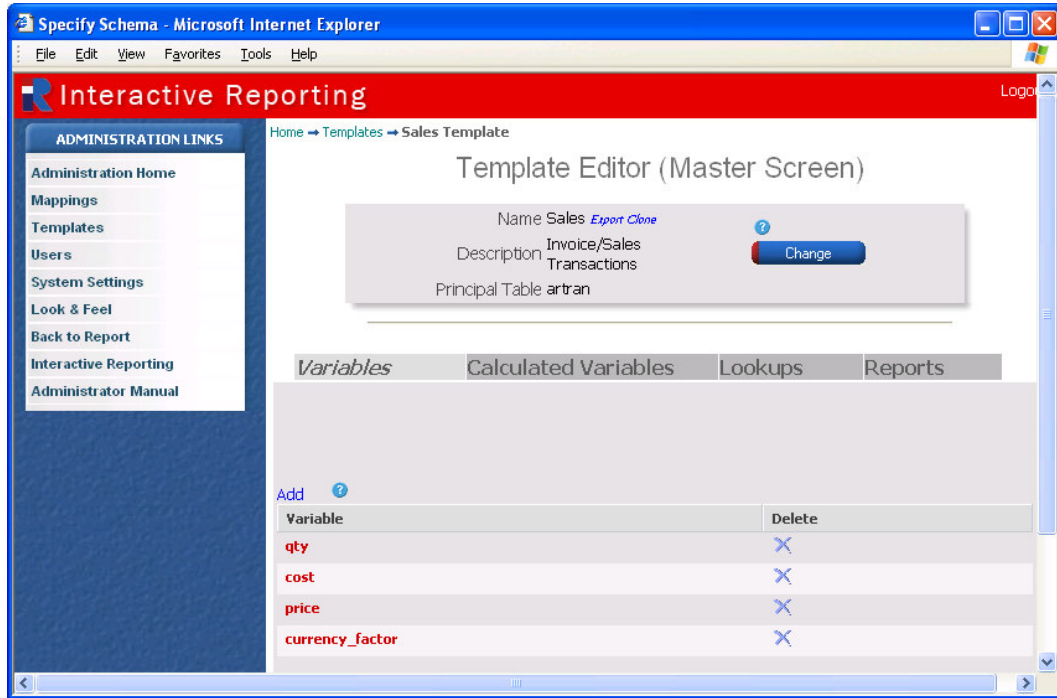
Specify Schema - Microsoft Internet Explorer

File Edit View Favorites Tools Help

Interactive Reporting

Logo

ADMINISTRATION LINKS

Administration Home
Mappings
Templates
Users
System Settings
Look & Feel
Back to Report
Interactive Reporting
Administrator Manual

Home → Templates → Sales Template

Template Editor (Master Screen)

Name Sales Export Clone

Description Invoice/Sales Transactions

Principal Table artran

Change

Variables | Calculated Variables | Lookups | Reports

Add

| Variable | Delete |
|---|---|
| qty | |
| cost | |
| price | |
| currency_factor | |